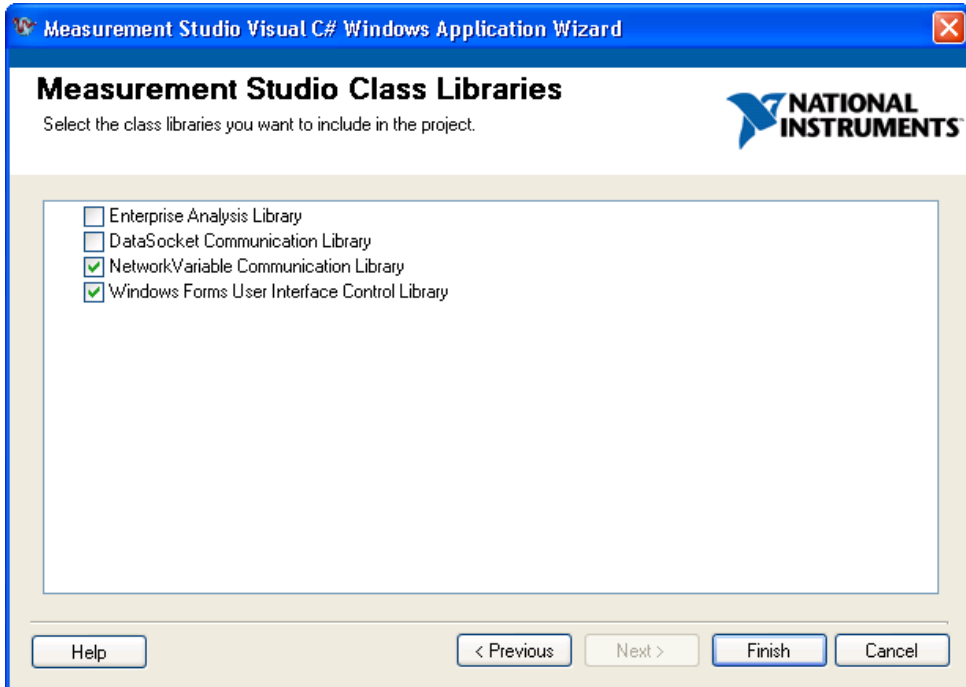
Measurement Studio Visual C# Windows Application Wizard

Measurement Studio Class Libraries

Select the class libraries you want to include in the project.

NATIONAL INSTRUMENTS

Enterprise Analysis Library
DataSocket Communication Library
NetworkVariable Communication Library
Windows Forms User Interface Control Library

Help
< Previous
Next >
Finish
Cancel